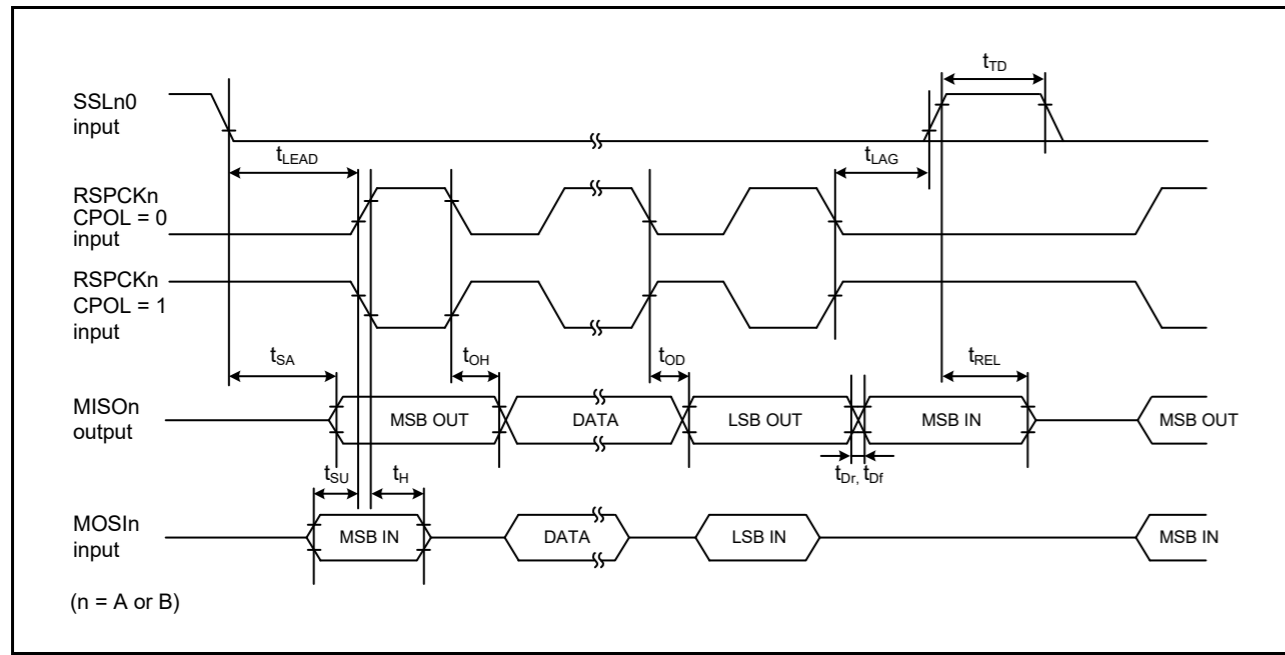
SSLn0 input

$t_{TD}$

$t_{LEAD}$

$t_{LAG}$

RSPCKn CPOL = 0 input

RSPCKn CPOL = 1 input

$t_{SA}$

$t_{OH}$

$t_{OD}$

$t_{REL}$

MISOn output

MSB OUT

DATA

LSB OUT

MSB IN

MSB OUT

$t_{SU}$

$t_{H}$

$t_{Dr}$, $t_{Df}$

MOSIn input

MSB IN

DATA

LSB IN

MSB IN

(n = A or B)